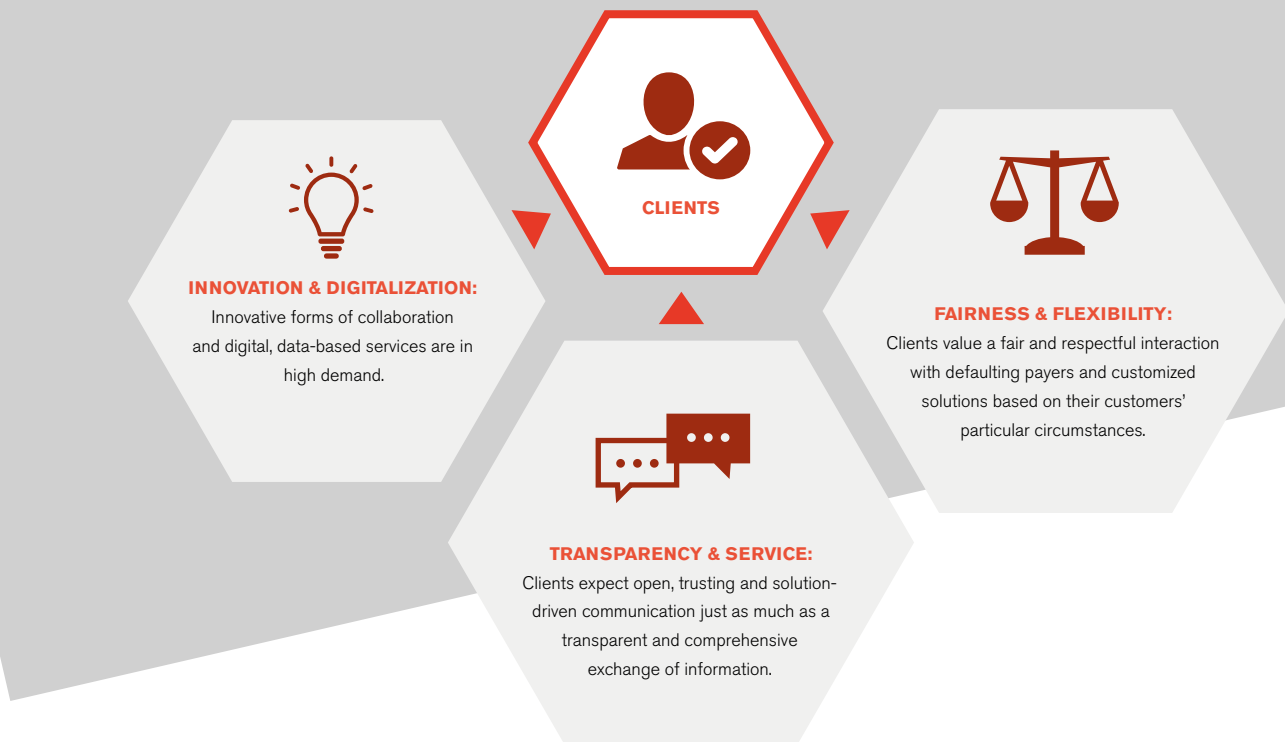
CLIENTS

INNOVATION & DIGITALIZATION:
Innovative forms of collaboration and digital, data-based services are in high demand.

FAIRNESS & FLEXIBILITY:
Clients value a fair and respectful interaction with defaulting payers and customized solutions based on their customers' particular circumstances.

TRANSPARENCY & SERVICE:
Clients expect open, trusting and solution-driven communication just as much as a transparent and comprehensive exchange of information.